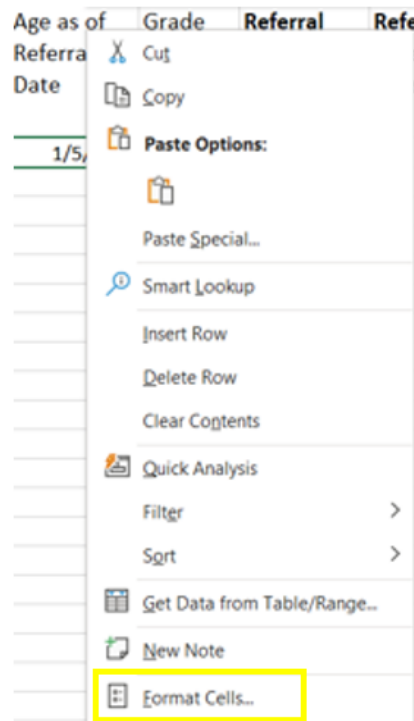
Age as of Referra Date

Grade

Referral

Refe

1/5/

Cut

Copy

Paste Options:

Paste Special...

Smart Lookup

Insert Row

Delete Row

Clear Contents

Quick Analysis

Filter

Sort

Get Data from Table/Range...

New Note

Format Cells...